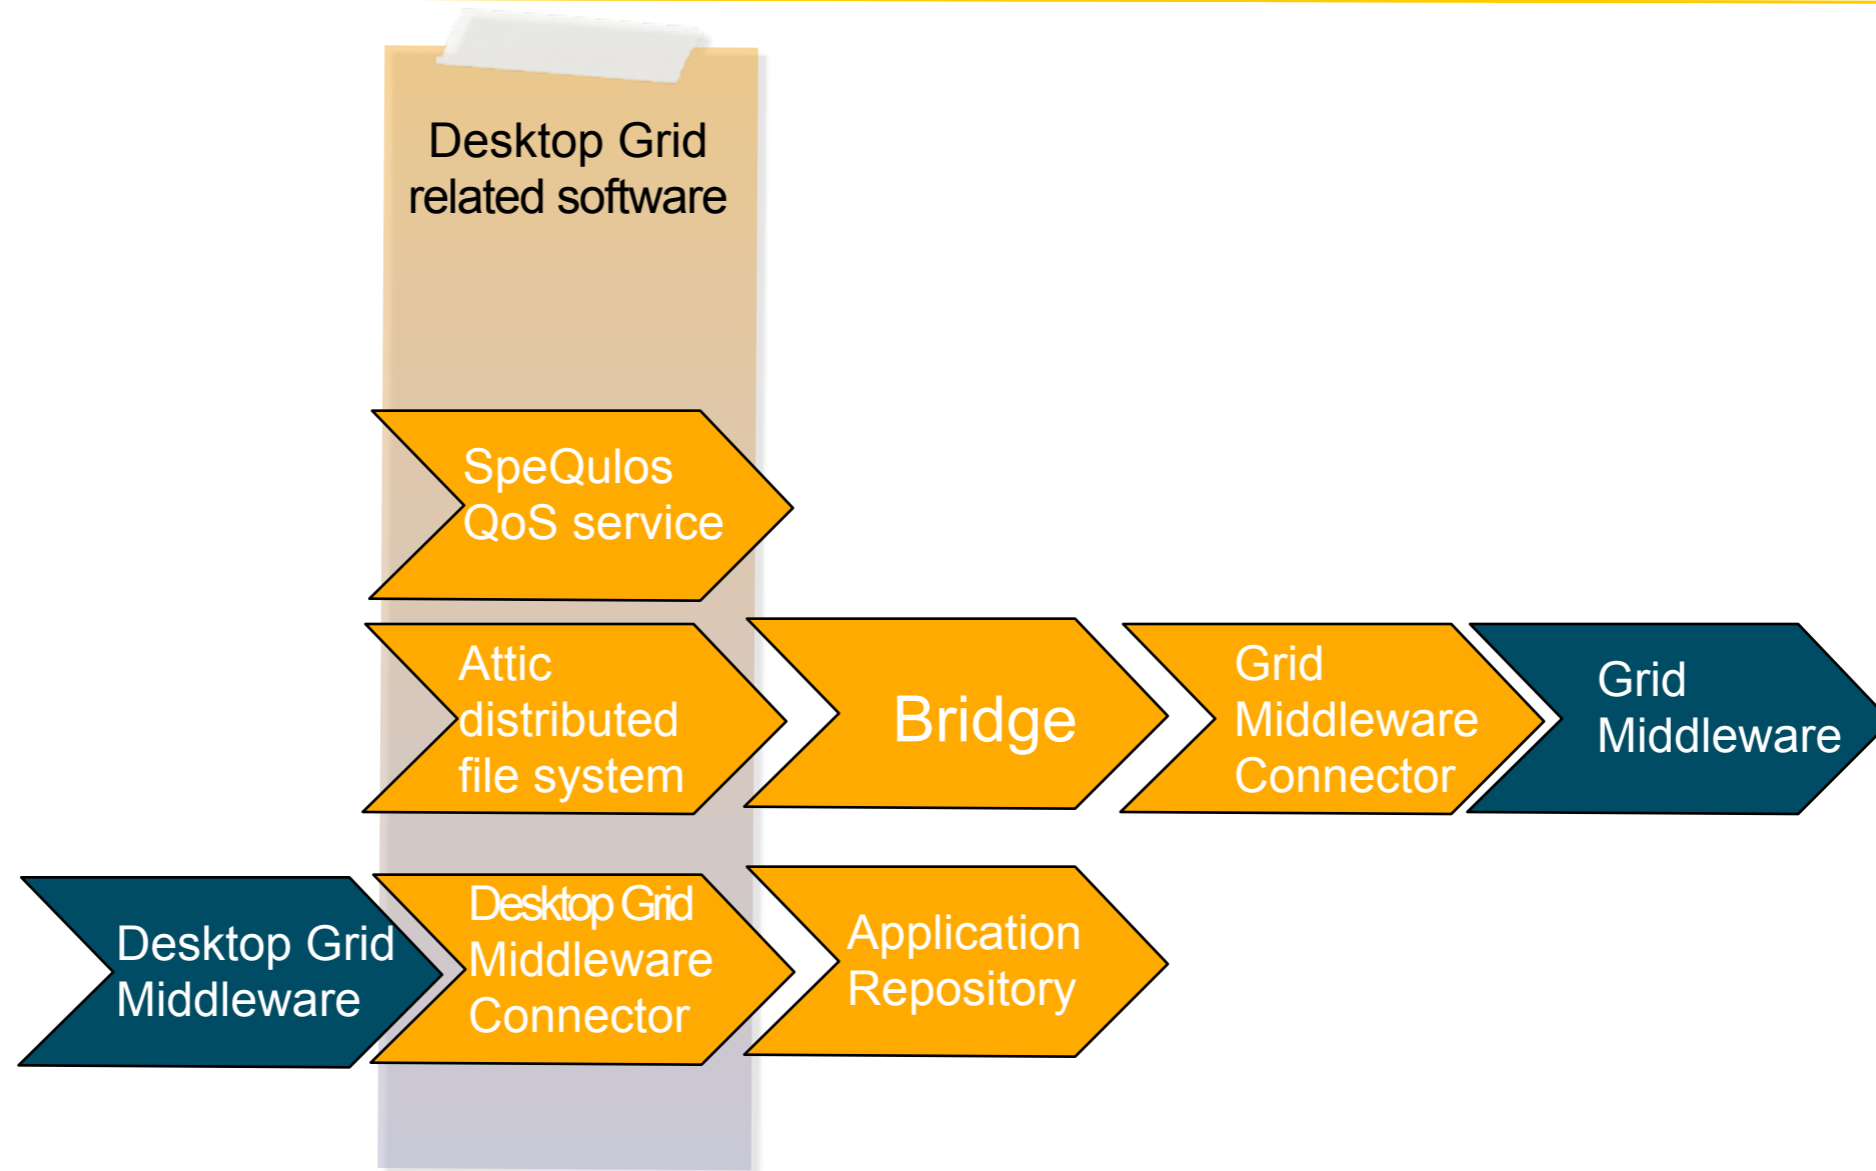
Desktop Grid related software

SpeQulos QoS service

Attic distributed file system

Bridge

Grid Middleware Connector

Grid Middleware

Desktop Grid Middleware

Desktop Grid Middleware Connector

Application Repository